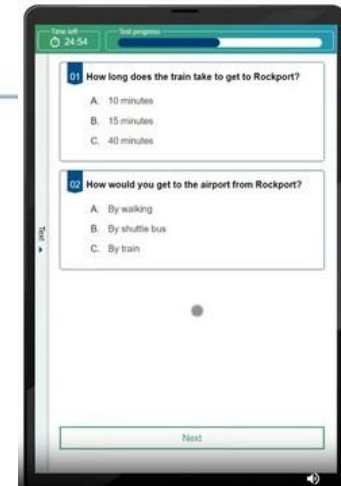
Time left
24:54

Test progress

01 How long does the train take to get to Rockport?

A. 10 minutes
B. 15 minutes
C. 40 minutes

02 How would you get to the airport from Rockport?

A. By walking
B. By shuttle bus
C. By train

Text

Next